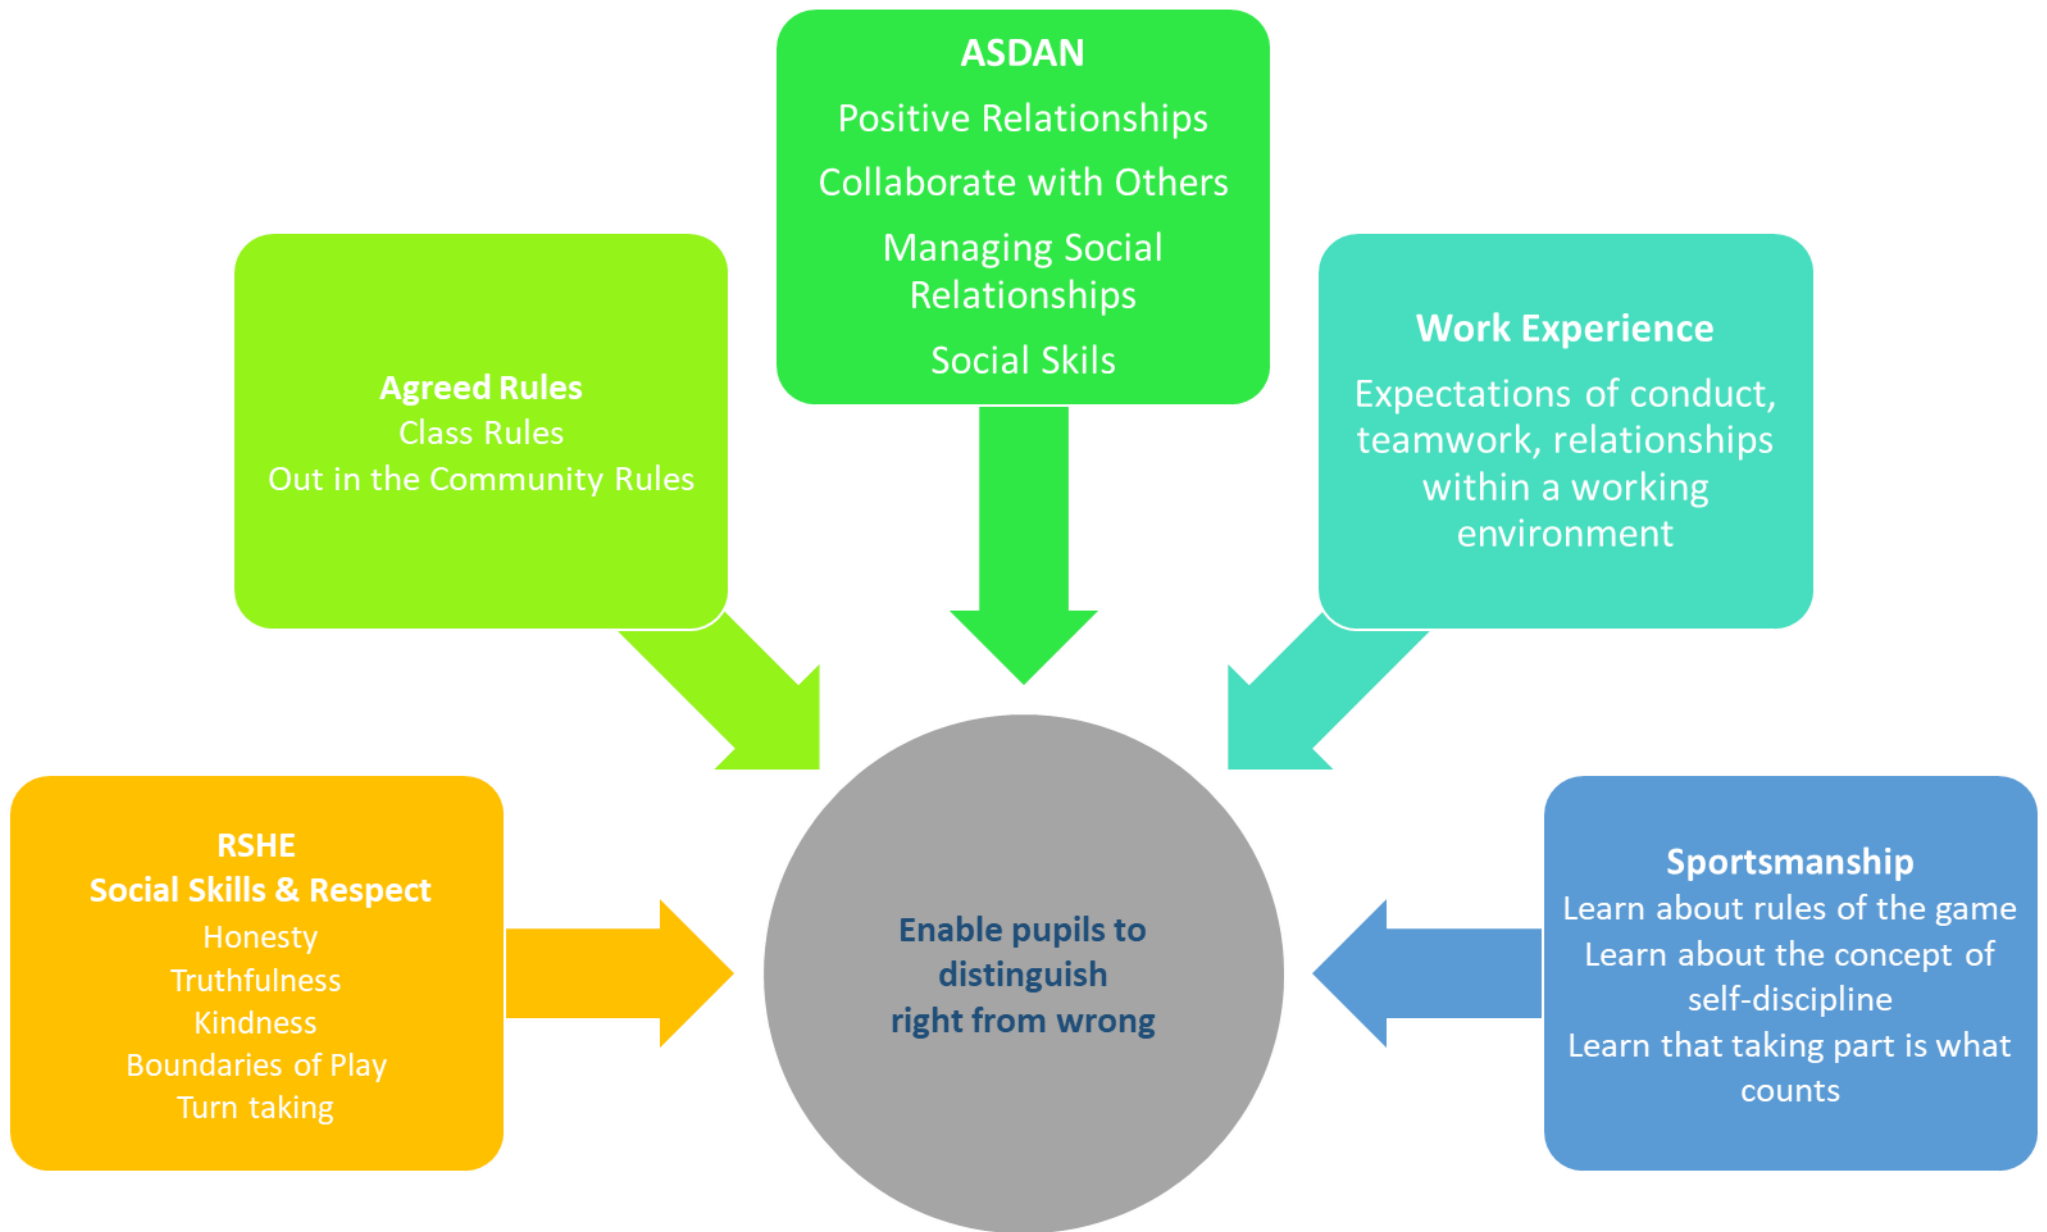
ASDAN
Positive Relationships
Collaborate with Others
Managing Social Relationships
Social Skils

Agreed Rules
Class Rules
Out in the Community Rules

Work Experience
Expectations of conduct, teamwork, relationships within a working environment

RSHE
Social Skills & Respect
Honesty
Truthfulness
Kindness
Boundaries of Play
Turn taking

Enable pupils to distinguish right from wrong

Sportsmanship
Learn about rules of the game
Learn about the concept of self-discipline
Learn that taking part is what counts